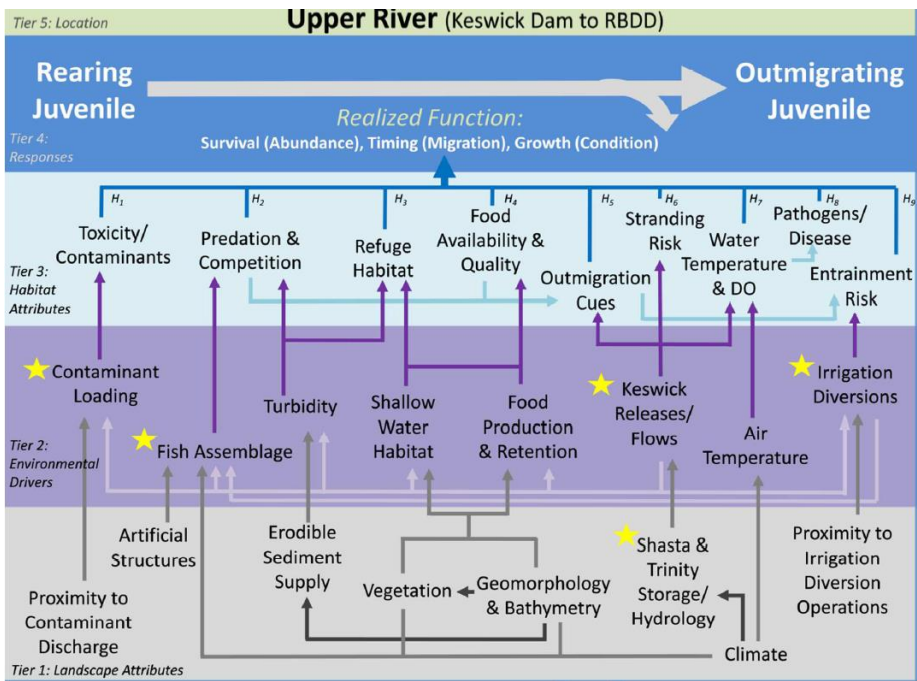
Tier 5: Location

Upper River (Keswick Dam to RBDD)

Rearing Juvenile

Outmigrating Juvenile

Realized Function:

Survival (Abundance), Timing (Migration), Growth (Condition)

Tier 4: Responses

$H_1$ $H_2$ $H_3$ $H_4$ $H_5$ $H_6$ $H_7$ $H_8$ $H_9$

Toxicity/ Contaminants

Predation & Competition

Refuge Habitat

Food Availability & Quality

Outmigration Cues

Stranding Risk

Water Temperature & DO

Pathogens/ Disease

Entrainment Risk

Tier 3: Habitat Attributes

Contaminant Loading

Turbidity

Shallow Water Habitat

Food Production & Retention

Keswick Releases/ Flows

Irrigation Diversions

Fish Assemblage

Air Temperature

Tier 2: Environmental Drivers

Artificial Structures

Erodible Sediment Supply

Shasta & Trinity Storage/ Hydrology

Proximity to Irrigation Diversion Operations

Proximity to Contaminant Discharge

Vegetation

Geomorphology & Bathymetry

Climate

Tier 1: Landscape Attributes